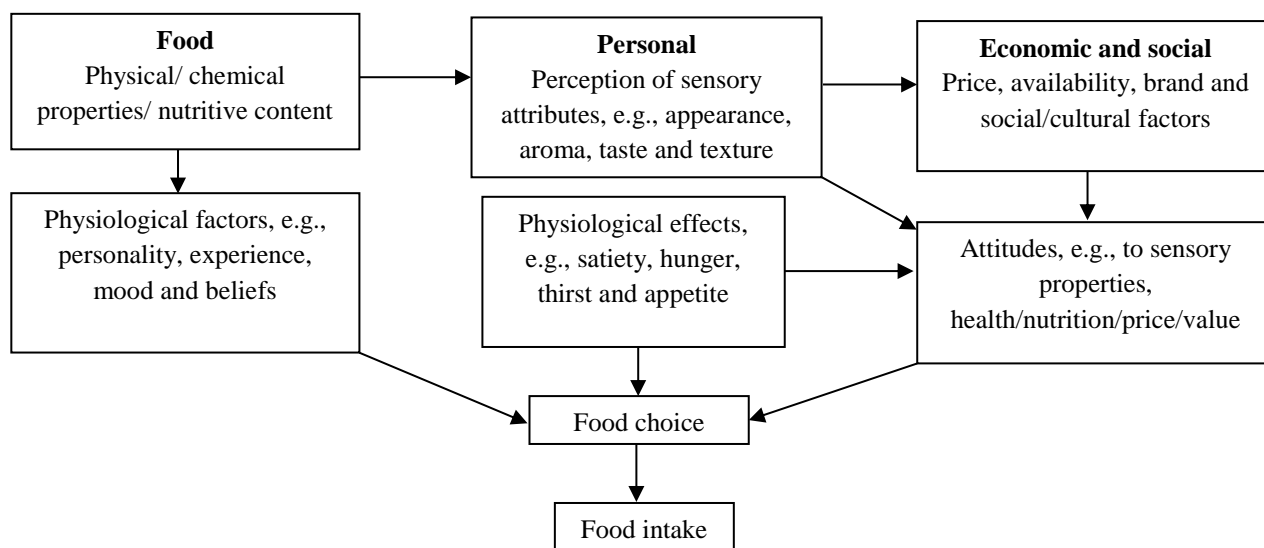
**Food**
Physical/ chemical properties/ nutritive content

**Personal**
Perception of sensory attributes, e.g., appearance, aroma, taste and texture

**Economic and social**
Price, availability, brand and social/cultural factors

Physiological factors, e.g., personality, experience, mood and beliefs

Physiological effects, e.g., satiety, hunger, thirst and appetite

Attitudes, e.g., to sensory properties, health/nutrition/price/value

Food choice

Food intake